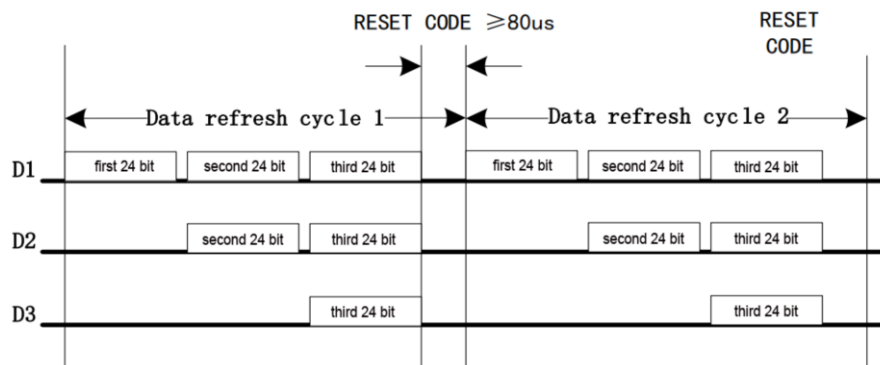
RESET CODE ≥80us

RESET CODE

Data refresh cycle 1

Data refresh cycle 2

D1
first 24 bit
second 24 bit
third 24 bit
first 24 bit
second 24 bit
third 24 bit

D2
second 24 bit
third 24 bit
second 24 bit
third 24 bit

D3
third 24 bit
third 24 bit